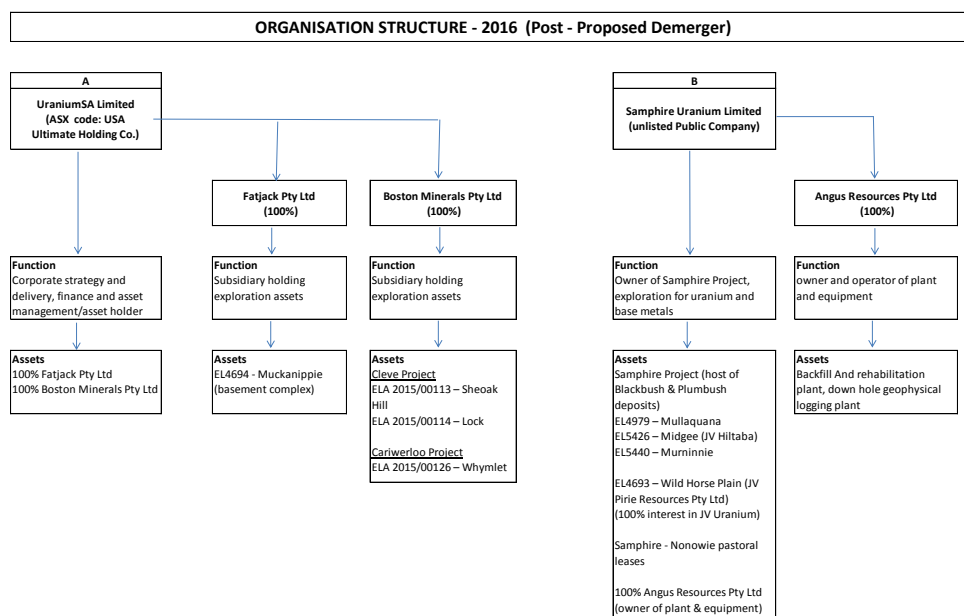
ORGANISATION STRUCTURE - 2016 (Post - Proposed Demerger)

A

UraniumSA Limited (ASX code: USA Ultimate Holding Co.)

Function
Corporate strategy and delivery, finance and asset management/asset holder

Assets
100% Fatjack Pty Ltd
100% Boston Minerals Pty Ltd

Fatjack Pty Ltd (100%)

Function
Subsidiary holding exploration assets

Assets
EL4694 - Muckanippie (basement complex)

Boston Minerals Pty Ltd (100%)

Function
Subsidiary holding exploration assets

Assets
Cleve Project
ELA 2015/00113 – Sheoak Hill
ELA 2015/00114 – Lock

Cariwerloo Project
ELA 2015/00126 – Whymlet

B

Samphire Uranium Limited (unlisted Public Company)

Function
Owner of Samphire Project, exploration for uranium and base metals

Assets
Samphire Project (host of Blackbush & Plumbush deposits)
EL4979 – Mullaquana
EL5426 – Midgee (JV Hiltaba)
EL5440 – Murninnie

EL4693 – Wild Horse Plain (JV Pirie Resources Pty Ltd) (100% interest in JV Uranium)

Samphire - Nonowie pastoral leases

100% Angus Resources Pty Ltd (owner of plant & equipment)

Angus Resources Pty Ltd (100%)

Function
owner and operator of plant and equipment

Assets
Backfill And rehabilitation plant, down hole geophysical logging plant